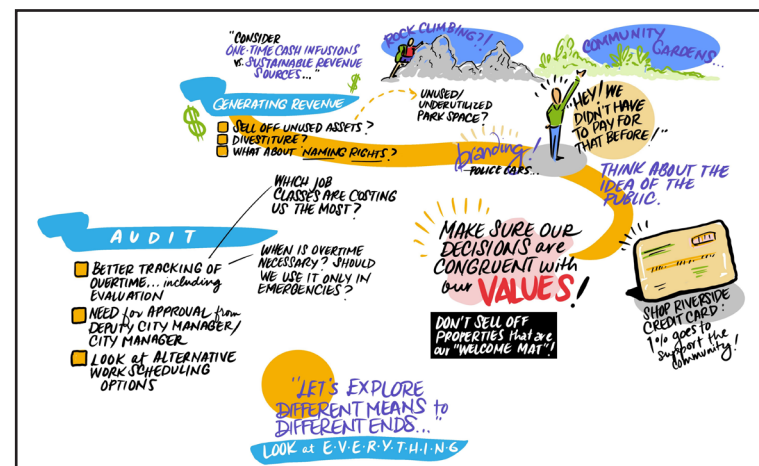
"CONSIDER ONE-TIME CASH INFUSIONS VS. SUSTAINABLE REVENUE SOURCES..."

ROCK CLIMBING?!

COMMUNITY GARDENS...

GENERATING REVENUE

SELL OFF UNUSED ASSETS?
DIVESTITURE?
WHAT ABOUT NAMING RIGHTS?

UNUSED/ UNDERUTILIZED PARK SPACE?

HEY! WE DIDN'T HAVE TO PAY FOR THAT BEFORE!"

branding!

POLICE CARS...

THINK ABOUT THE IDEA OF THE PUBLIC.

WHICH JOB CLASSES ARE COSTING US THE MOST?

AUDIT

BETTER TRACKING OF OVERTIME... including EVALUATION

NEED for APPROVAL from DEPUTY CITY MANAGER/ CITY MANAGER

LOOK at ALTERNATIVE WORK SCHEDULING OPTIONS

WHEN IS OVERTIME NECESSARY? SHOULD WE USE IT ONLY IN EMERGENCIES?

MAKE SURE OUR DECISIONS are CONGRUENT with our VALUES!

DON'T SELL OFF PROPERTIES that are our "WELCOME MAT"!

SHOP RIVERSIDE CREDIT CARD: 1% goes to support the community!

"LET'S EXPLORE DIFFERENT MEANS to DIFFERENT ENDS..."

LOOK at E-V-E-R-Y-T-H-I-N-G